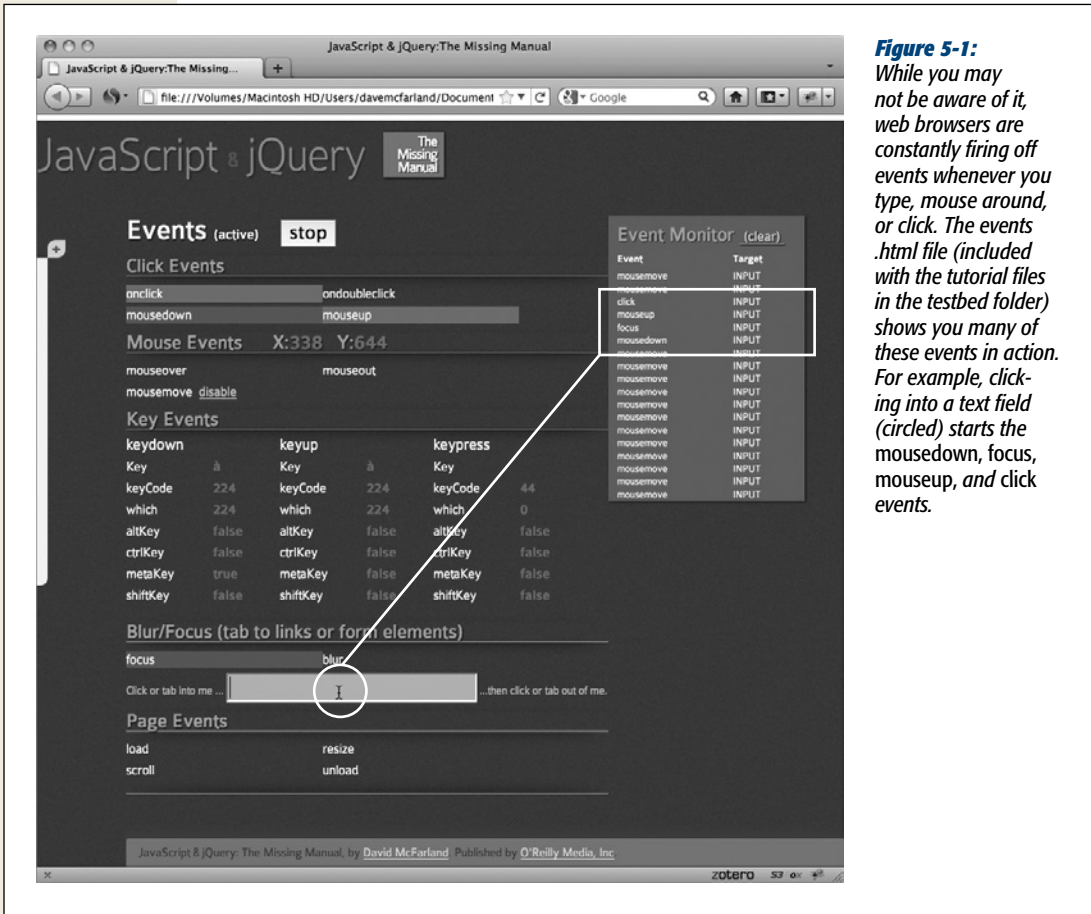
JavaScript & jQuery:The Missing Manual

JavaScript & jQuery:The Missing...

file:///Volumes/Macintosh HD/Users/davemcfarland/Document

Google

JavaScript & jQuery

The Missing Manual

Events (active) stop

Click Events

onclick

ondoubleclick

mousedown

mouseup

Mouse Events X:338 Y:644

mouseover

mouseout

mousemove disable

Key Events

| keydown | | keyup | | keypress | |
|---|---|---|---|---|---|
| Key | à | Key | à | Key | |
| keyCode | 224 | keyCode | 224 | keyCode | 44 |
| which | 224 | which | 224 | which | 0 |
| altKey | false | altKey | false | altKey | false |
| ctrlKey | false | ctrlKey | false | ctrlKey | false |
| metaKey | true | metaKey | false | metaKey | false |
| shiftKey | false | shiftKey | false | shiftKey | false |

Blur/Focus (tab to links or form elements)

focus

blur

Click or tab into me ...

...then click or tab out of me.

Page Events

load

resize

scroll

unload

JavaScript & jQuery: The Missing Manual, by David McFarland. Published by O'Reilly Media, Inc

zotero

Event Monitor (clear)

| Event | Target |
|---|---|
| mousemove | INPUT |
| mousemove | INPUT |
| click | INPUT |
| mouseup | INPUT |
| focus | INPUT |
| mousedown | INPUT |
| mousemove | INPUT |
| mousemove | INPUT |
| mousemove | INPUT |
| mousemove | INPUT |
| mousemove | INPUT |
| mousemove | INPUT |
| mousemove | INPUT |
| mousemove | INPUT |
| mousemove | INPUT |
| mousemove | INPUT |
| mousemove | INPUT |
| mousemove | INPUT |
| mousemove | INPUT |
| mousemove | INPUT |

Figure 5-1:
While you may not be aware of it, web browsers are constantly firing off events whenever you type, mouse around, or click. The events .html file (included with the tutorial files in the testbed folder) shows you many of these events in action. For example, clicking into a text field (circled) starts the mousedown, focus, mouseup, and click events.